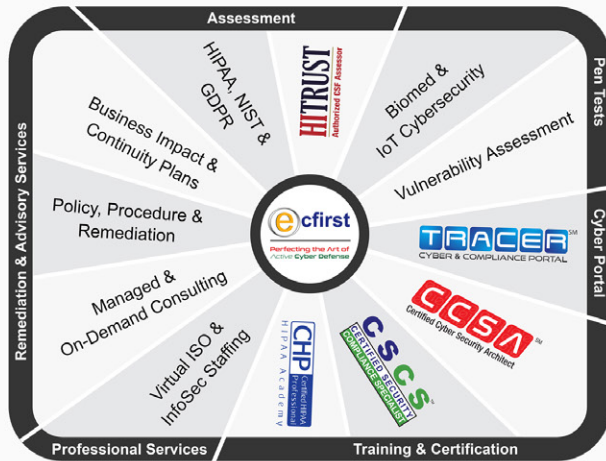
Assessment

HIPAA, NIST & GDPR

HITRUST
Authorized CSF Assessor

Biomed & IoT Cybersecurity

Pen Tests

Vulnerability Assessment

Business Impact & Continuity Plans

Remediation & Advisory Services

Policy, Procedure & Remediation

ecfirst
Perfecting the Art of Active Cyber Defense

Cyber Portal

TRACER℠
CYBER & COMPLIANCE PORTAL

Managed & On-Demand Consulting

CCSA℠
Certified Cyber Security Architect

Virtual ISO & InfoSec Staffing

CHP
Certified HIPAA Professional
HIPAA Academy

CSCS
CERTIFIED SECURITY COMPLIANCE SPECIALIST

Professional Services

Training & Certification